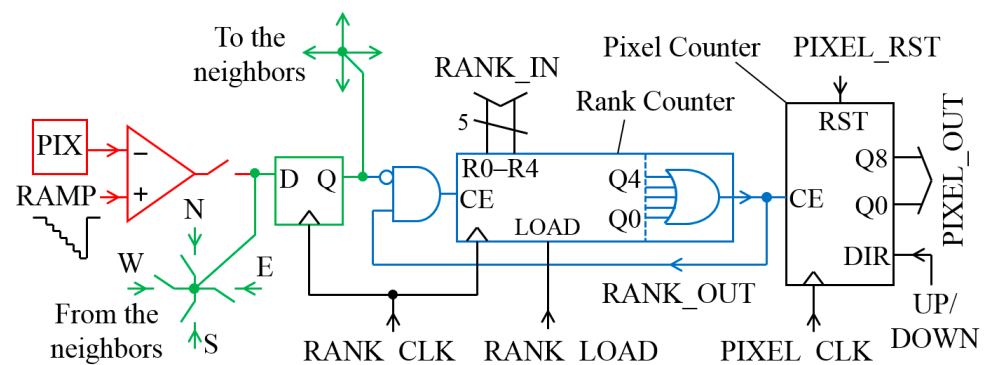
To the neighbors

RANK_IN

Rank Counter

Pixel Counter

PIXEL_RST

5

PIX

RAMP

−

+

D

Q

R0–R4

CE

Q4

Q0

LOAD

CE

RST

Q8

Q0

DIR

PIXEL_OUT

N

W

E

S

From the neighbors

RANK_OUT

RANK CLK

RANK LOAD

PIXEL CLK

UP/ DOWN